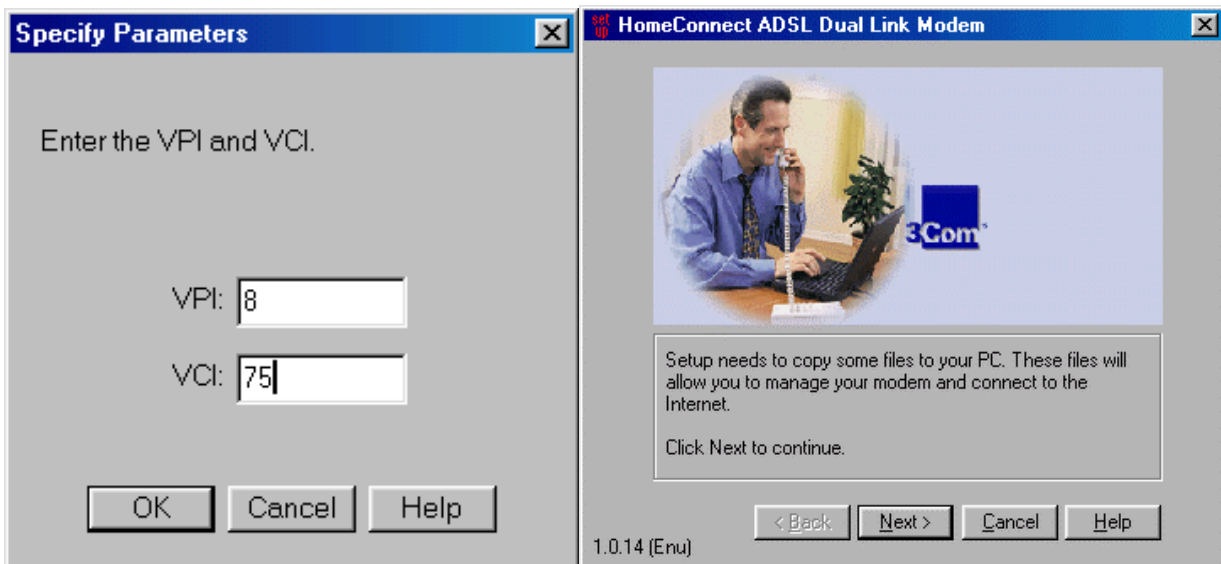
Specify Parameters

Enter the VPI and VCI.

VPI: 8

VCI: 75

OK Cancel Help

set up HomeConnect ADSL Dual Link Modem

3Com

Setup needs to copy some files to your PC. These files will allow you to manage your modem and connect to the Internet.

Click Next to continue.

< Back Next > Cancel Help

1.0.14 (Enu)